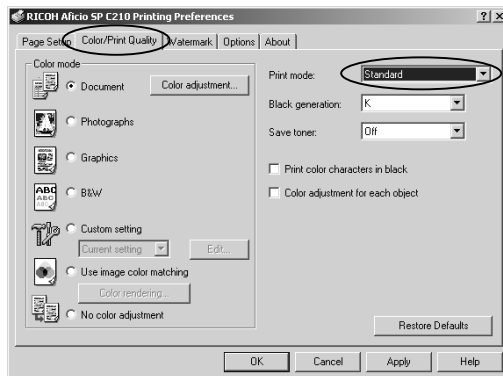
RICOH Aficio SP C210 Printing Preferences

?

×

Page Setup

Color/Print Quality

Watermark

Options

About

Color mode

Document

Color adjustment...

Photographs

Graphics

ABC

B&W

Custom setting

Current setting

Edit...

Use image color matching

Color rendering...

No color adjustment

Print mode:

Standard

Black generation:

K

Save toner:

Off

Print color characters in black

Color adjustment for each object

Restore Defaults

OK

Cancel

Apply

Help